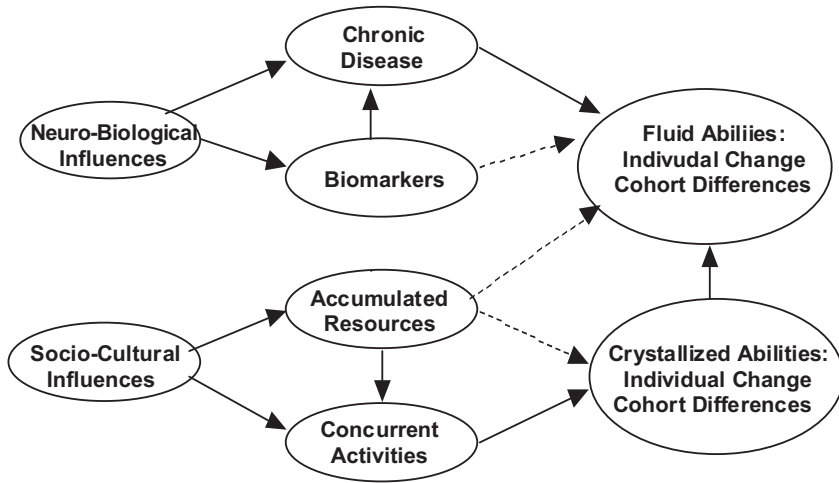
Chronic Disease

Neuro-Biological Influences

Biomarkers

Fluid Abiliies: Indivudal Change Cohort Differences

Accumulated Resources

Socio-Cultural Influences

Crystallized Abilities: Individual Change Cohort Differences

Concurrent Activities